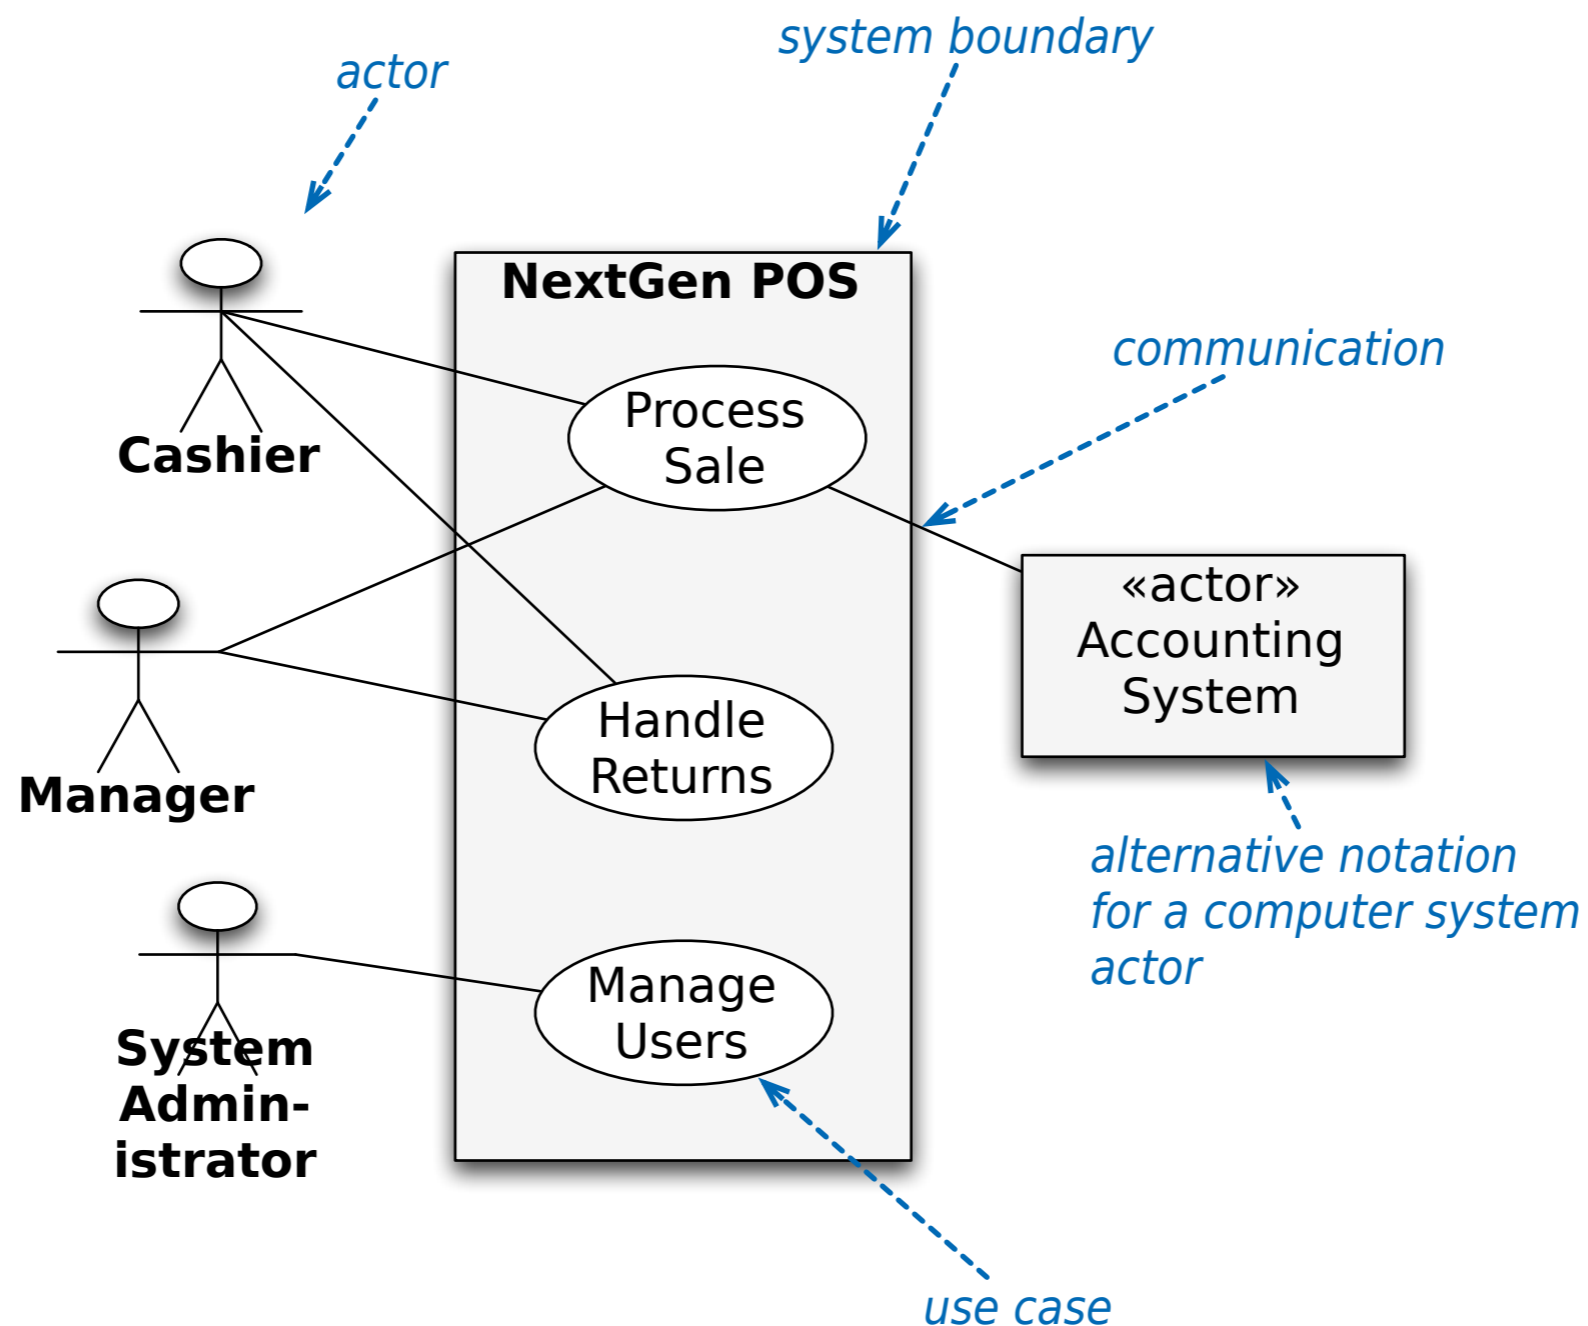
actor

system boundary

NextGen POS

Cashier

Process Sale

communication

Manager

«actor» Accounting System

Handle Returns

alternative notation for a computer system actor

System Admin-istrator

Manage Users

use case